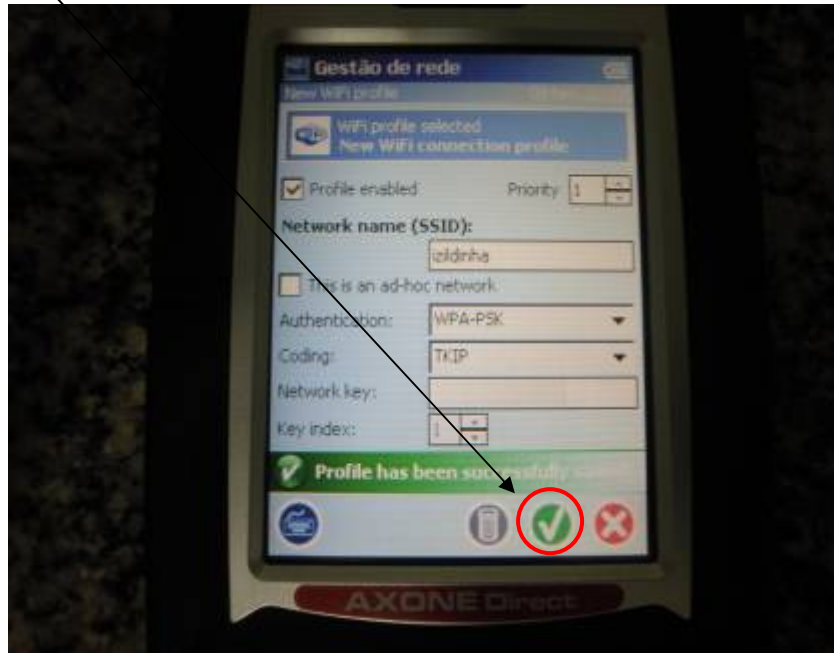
Gestão de rede

New WiFi profile

WiFi profile selected
New WiFi connection profile

Profile enabled

Priority 1

Network name (SSID):

zildinha

This is an ad-hoc network

Authentication: WPA-PSK

Coding: TKIP

Network key:

Key index: 1

Profile has been suc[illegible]

AXONE Direct